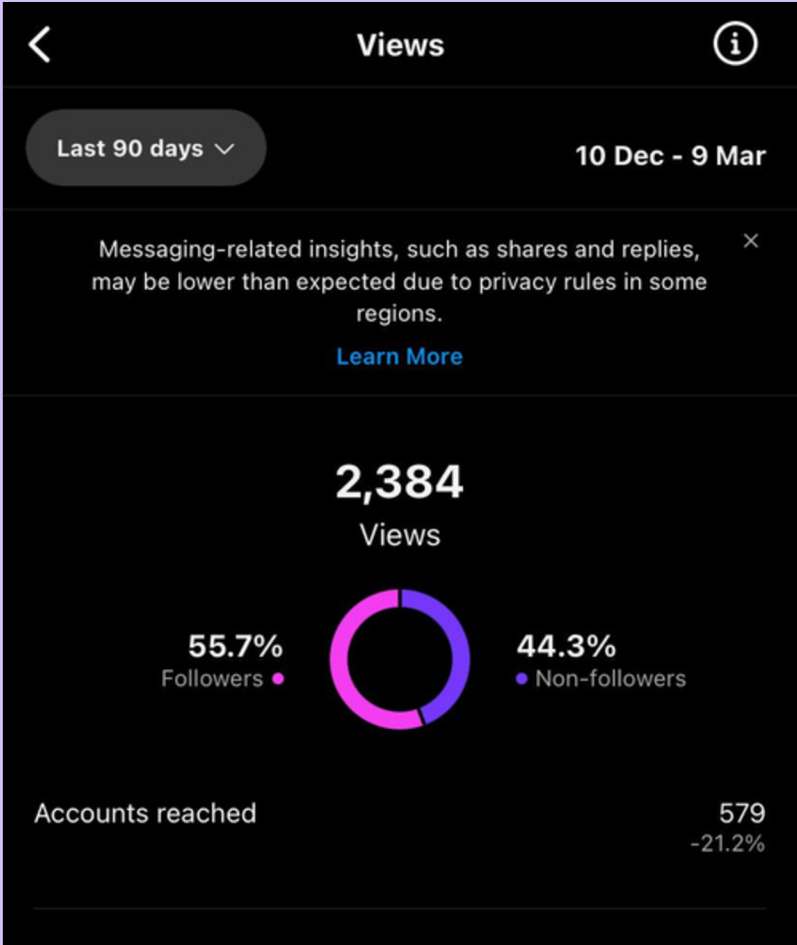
Views

Last 90 days

10 Dec - 9 Mar

Messaging-related insights, such as shares and replies, may be lower than expected due to privacy rules in some regions.

Learn More

2,384
Views

55.7%
Followers

44.3%
Non-followers

Accounts reached
579
-21.2%